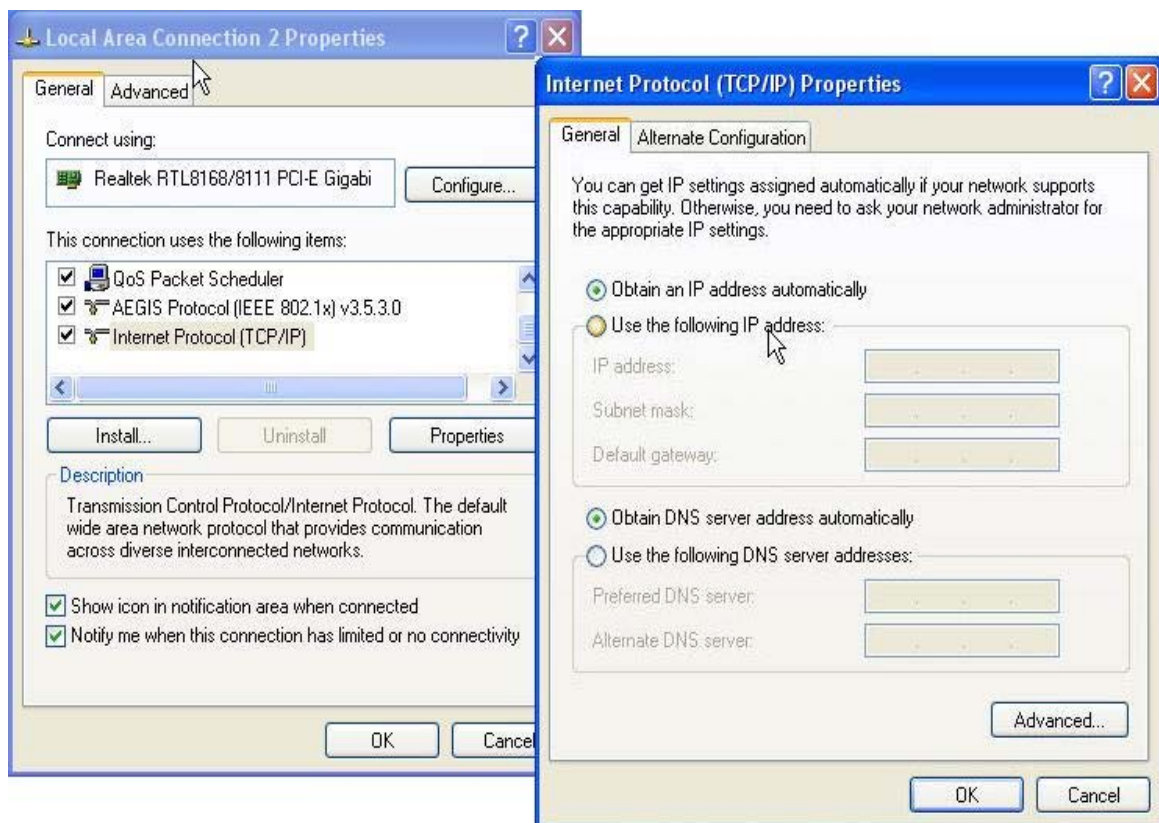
Local Area Connection 2 Properties

General | Advanced

Connect using:

Realtek RTL8168/8111 PCI-E Gigabi

Configure...

This connection uses the following items:

QoS Packet Scheduler
AEGIS Protocol (IEEE 802.1x) v3.5.3.0
Internet Protocol (TCP/IP)

Install... | Uninstall | Properties

Description

Transmission Control Protocol/Internet Protocol. The default wide area network protocol that provides communication across diverse interconnected networks.

Show icon in notification area when connected
Notify me when this connection has limited or no connectivity

OK | Cancel

Internet Protocol (TCP/IP) Properties

General | Alternate Configuration

You can get IP settings assigned automatically if your network supports this capability. Otherwise, you need to ask your network administrator for the appropriate IP settings.

Obtain an IP address automatically
Use the following IP address:
IP address:
Subnet mask:
Default gateway:

Obtain DNS server address automatically
Use the following DNS server addresses:
Preferred DNS server:
Alternate DNS server:

Advanced...

OK | Cancel